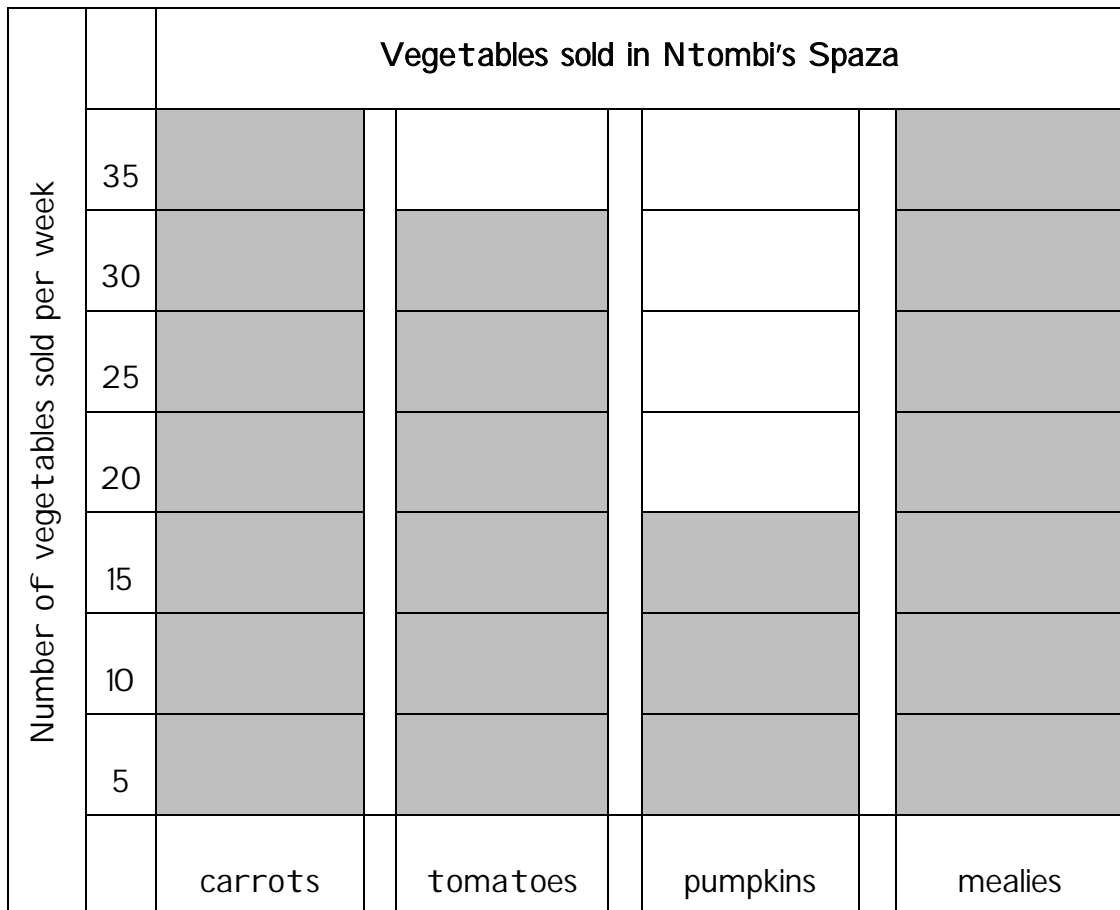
Vegetables sold in Ntombi's Spaza

Number of vegetables sold per week

| | | | | |
|---|---|---|---|---|
| 35 | | | | |
| 30 | | | | |
| 25 | | | | |
| 20 | | | | |
| 15 | | | | |
| 10 | | | | |
| 5 | | | | |
| | carrots | tomatoes | pumpkins | mealies |